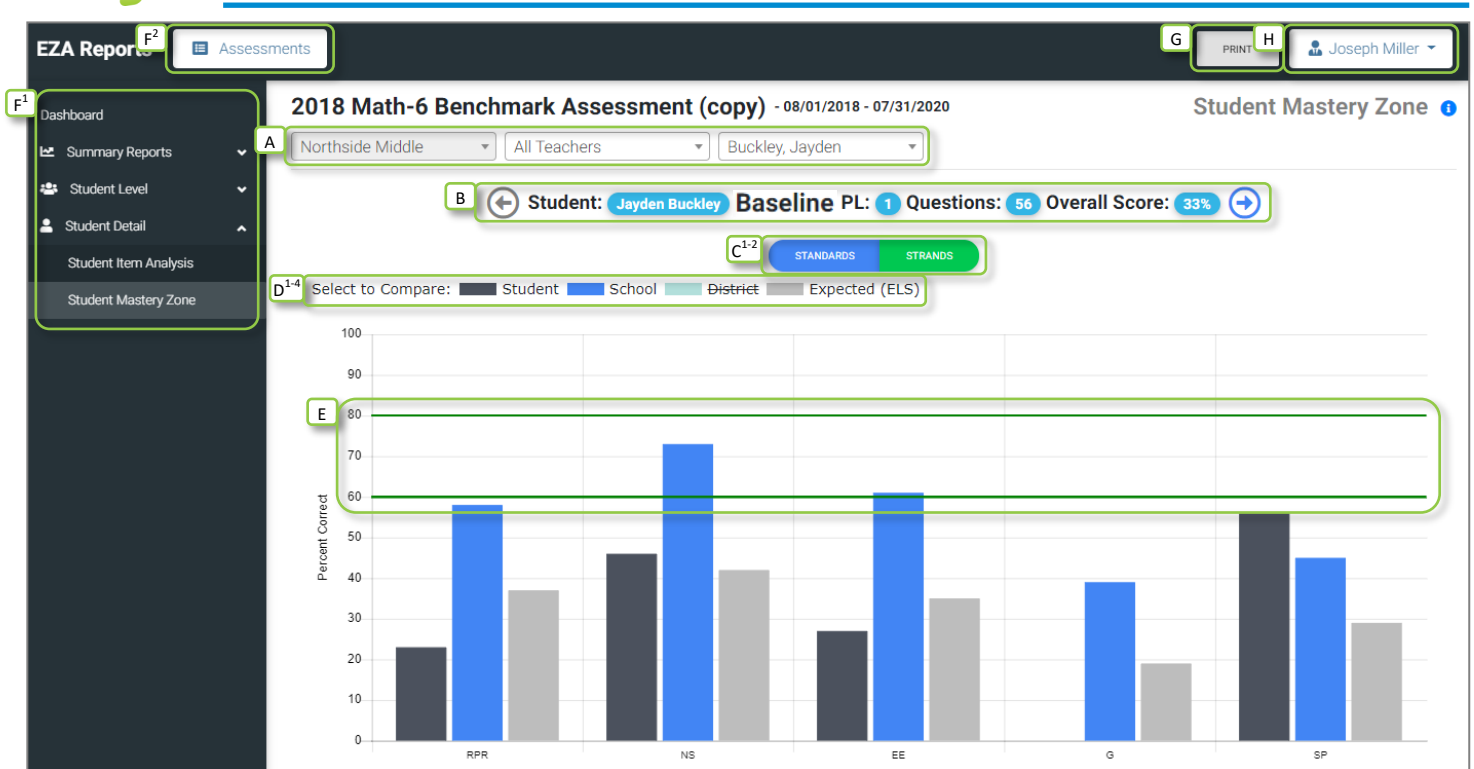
EZA Reports $F^2$ Assessments

G PRINT H Joseph Miller

$F^1$ Dashboard

Summary Reports

Student Level

Student Detail

Student Item Analysis

Student Mastery Zone

2018 Math-6 Benchmark Assessment (copy) - 08/01/2018 - 07/31/2020

Student Mastery Zone

A Northside Middle | All Teachers | Buckley, Jayden

B Student: Jayden Buckley Baseline PL: 1 Questions: 56 Overall Score: 33%

$C^{1-2}$ STANDARDS STRANDS

$D^{1-4}$ Select to Compare: Student School ~~District~~ Expected (ELS)

E

100
90
80
70
60
50
40
30
20
10
0

Percent Correct

RPR NS EE G SP